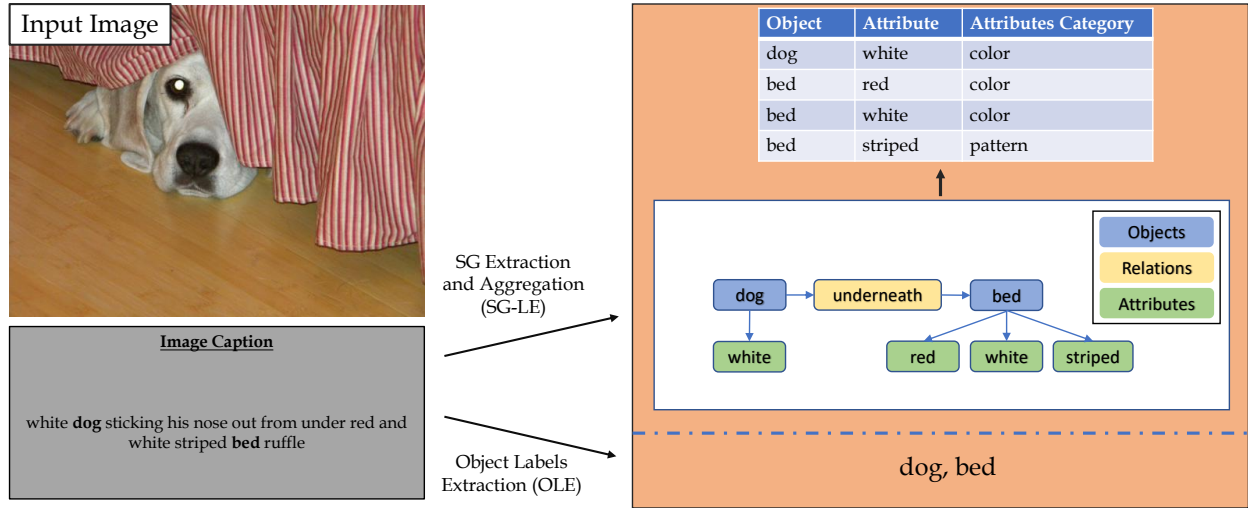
Input Image

Image Caption

white **dog** sticking his nose out from under red and white striped **bed** ruffle

SG Extraction and Aggregation (SG-LE)

Object Labels Extraction (OLE)

| Object | Attribute | Attributes Category |
|---|---|---|
| dog | white | color |
| bed | red | color |
| bed | white | color |
| bed | striped | pattern |

Objects
Relations
Attributes

dog
underneath
bed
white
red
white
striped

dog, bed